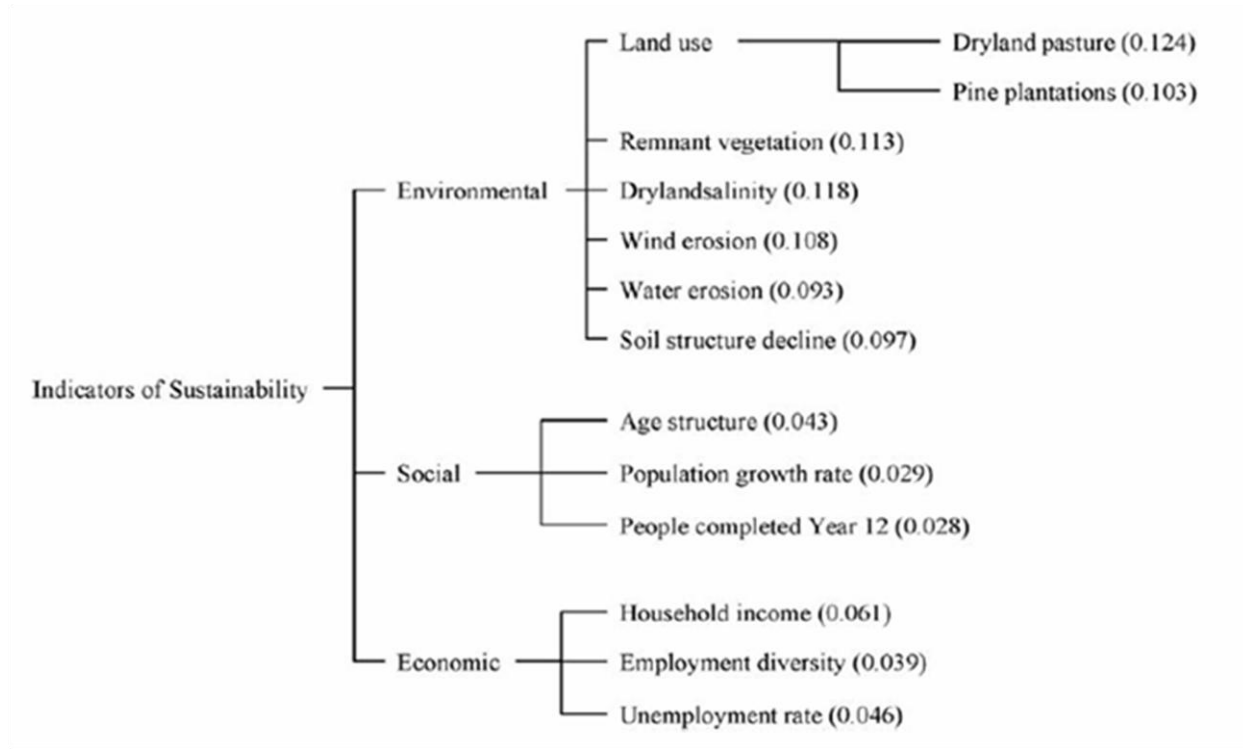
Indicators of Sustainability

Environmental

Land use

Dryland pasture (0.124)

Pine plantations (0.103)

Remnant vegetation (0.113)

Drylandsalinity (0.118)

Wind erosion (0.108)

Water erosion (0.093)

Soil structure decline (0.097)

Social

Age structure (0.043)

Population growth rate (0.029)

People completed Year 12 (0.028)

Economic

Household income (0.061)

Employment diversity (0.039)

Unemployment rate (0.046)